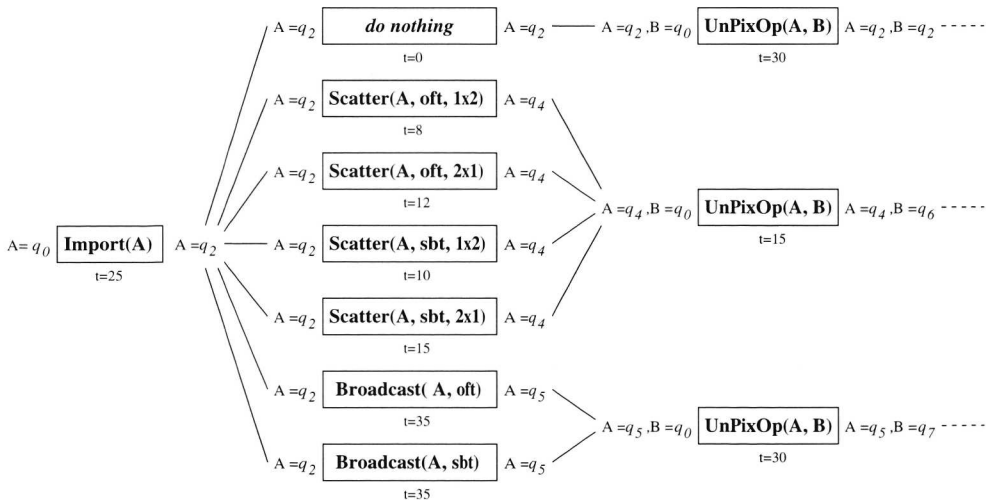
A= $q_0$ **Import(A)** A =$q_2$
t=25

A =$q_2$ *do nothing* A =$q_2$
t=0

A =$q_2$ **Scatter(A, oft, 1x2)** A =$q_4$
t=8

A =$q_2$ **Scatter(A, oft, 2x1)** A =$q_4$
t=12

A =$q_2$ **Scatter(A, sbt, 1x2)** A =$q_4$
t=10

A =$q_2$ **Scatter(A, sbt, 2x1)** A =$q_4$
t=15

A =$q_2$ **Broadcast( A, oft)** A =$q_5$
t=35

A =$q_2$ **Broadcast(A, sbt)** A =$q_5$
t=35

A =$q_2$ ,B =$q_0$ **UnPixOp(A, B)** A =$q_2$ ,B =$q_2$
t=30

A =$q_4$ ,B =$q_0$ **UnPixOp(A, B)** A =$q_4$ ,B =$q_6$
t=15

A =$q_5$ ,B =$q_0$ **UnPixOp(A, B)** A =$q_5$ ,B =$q_7$
t=30